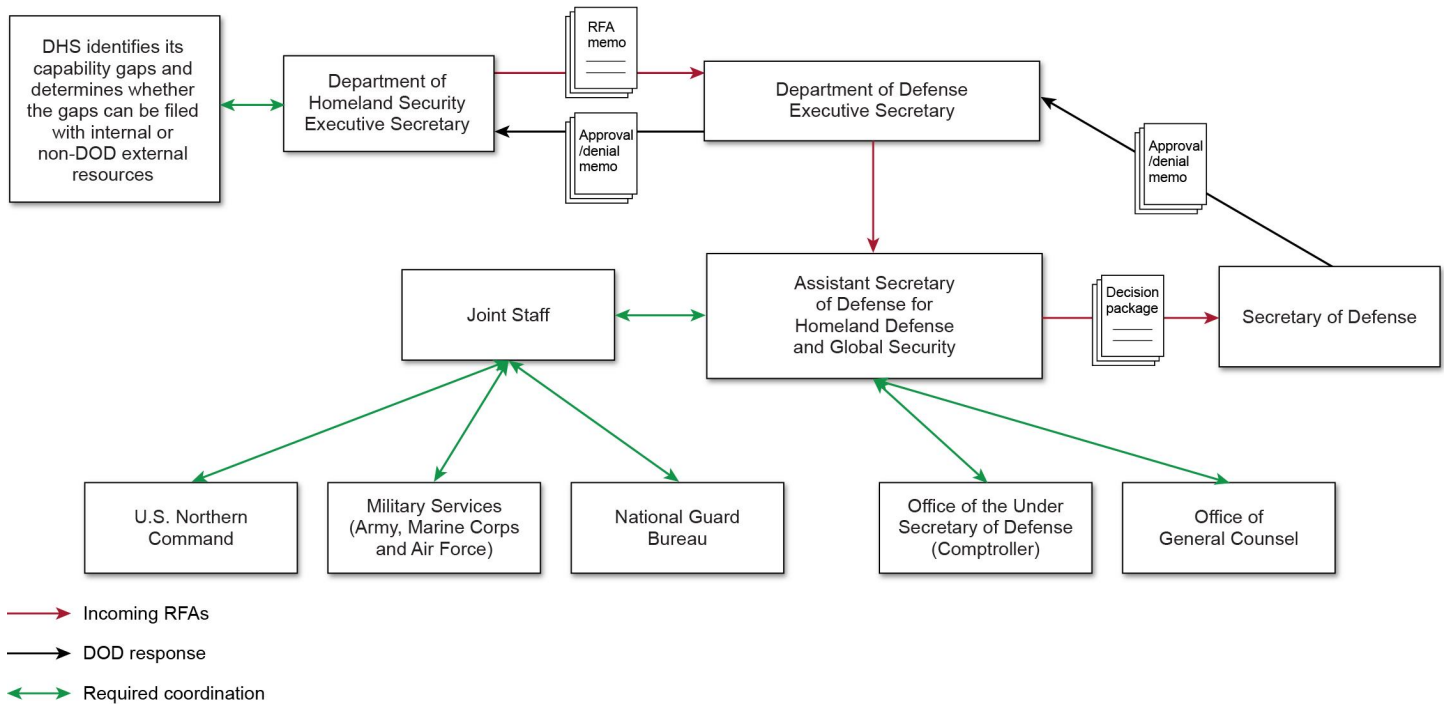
DHS identifies its capability gaps and determines whether the gaps can be filed with internal or non-DOD external resources

Department of Homeland Security Executive Secretary

RFA memo

Approval /denial memo

Department of Defense Executive Secretary

Approval /denial memo

Joint Staff

Assistant Secretary of Defense for Homeland Defense and Global Security

Decision package

Secretary of Defense

U.S. Northern Command

Military Services (Army, Marine Corps and Air Force)

National Guard Bureau

Office of the Under Secretary of Defense (Comptroller)

Office of General Counsel

Incoming RFAs

DOD response

Required coordination